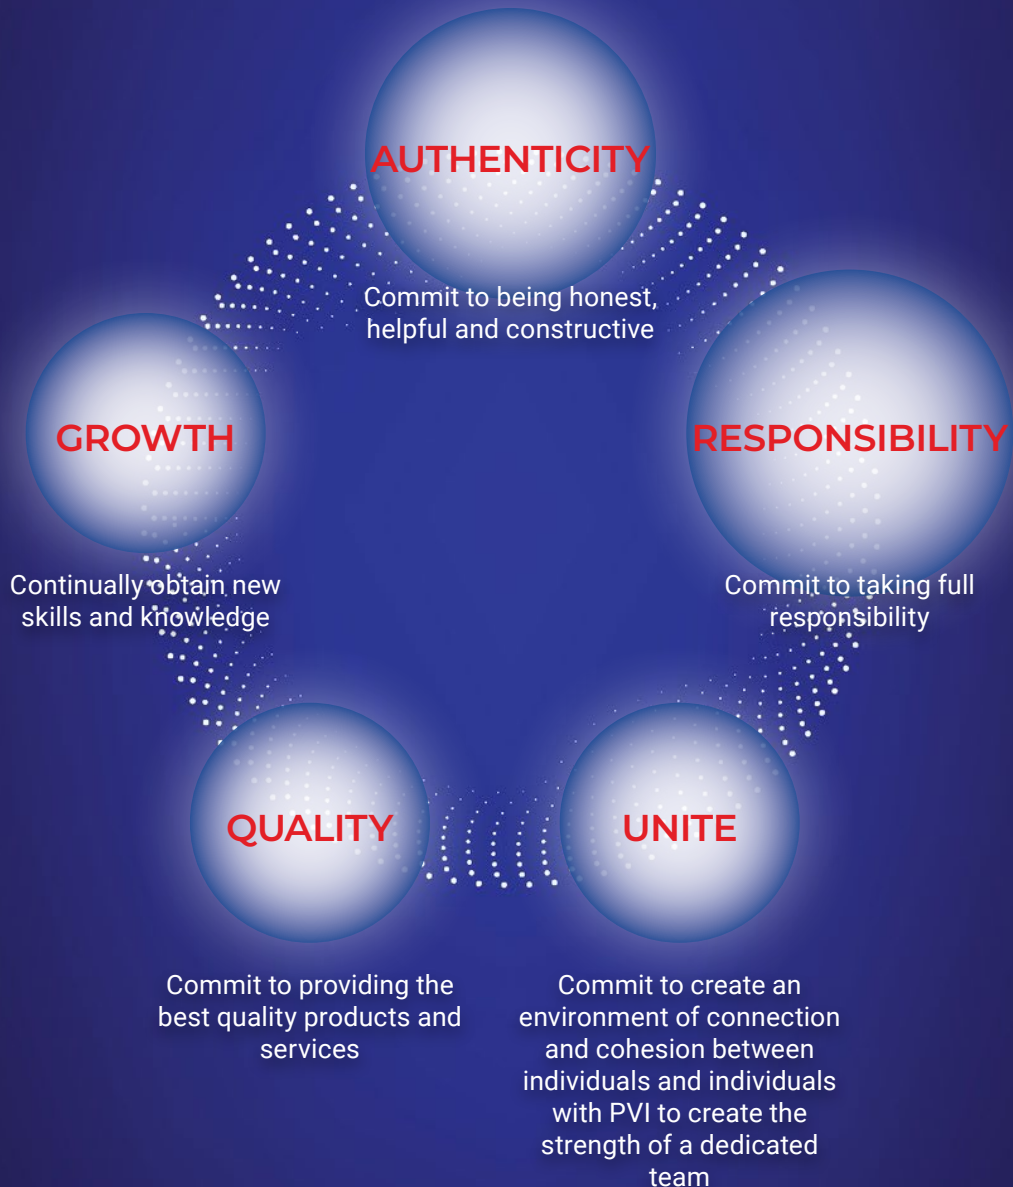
AUTHENTICITY

Commit to being honest, helpful and constructive

GROWTH

RESPONSIBILITY

Continually obtain new skills and knowledge

Commit to taking full responsibility

QUALITY

UNITE

Commit to providing the best quality products and services

Commit to create an environment of connection and cohesion between individuals and individuals with PVI to create the strength of a dedicated team